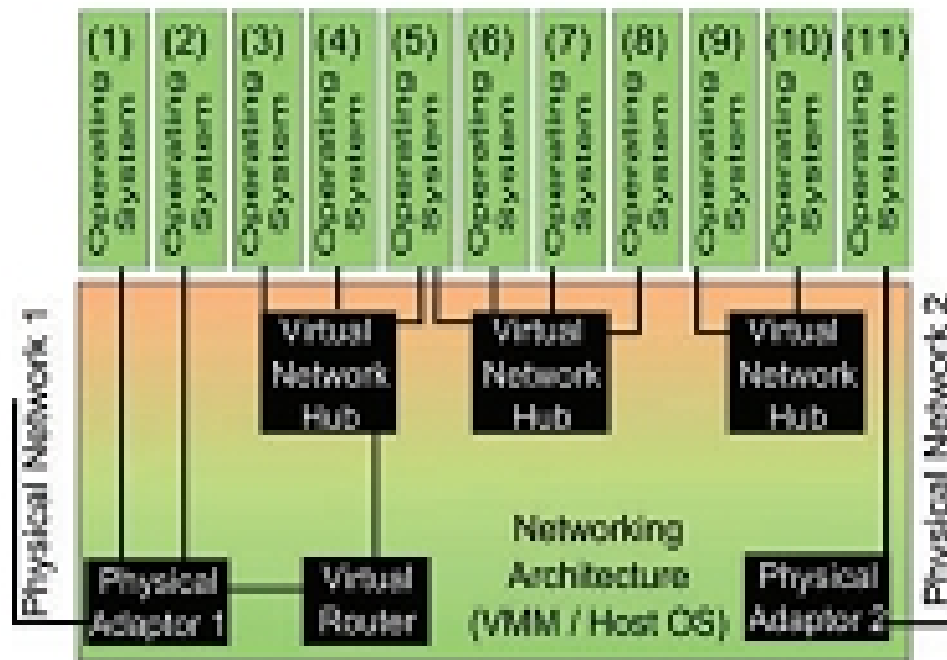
(1) Operating System

(2) Operating System

(3) Operating System

(4) Operating System

(5) Operating System

(6) Operating System

(7) Operating System

(8) Operating System

(9) Operating System

(10) Operating System

(11) Operating System

Physical Network 1

Virtual Network Hub

Virtual Network Hub

Virtual Network Hub

Physical Network 2

Networking Architecture (VMM / Host OS)

Physical Adaptor 1

Virtual Router

Physical Adaptor 2